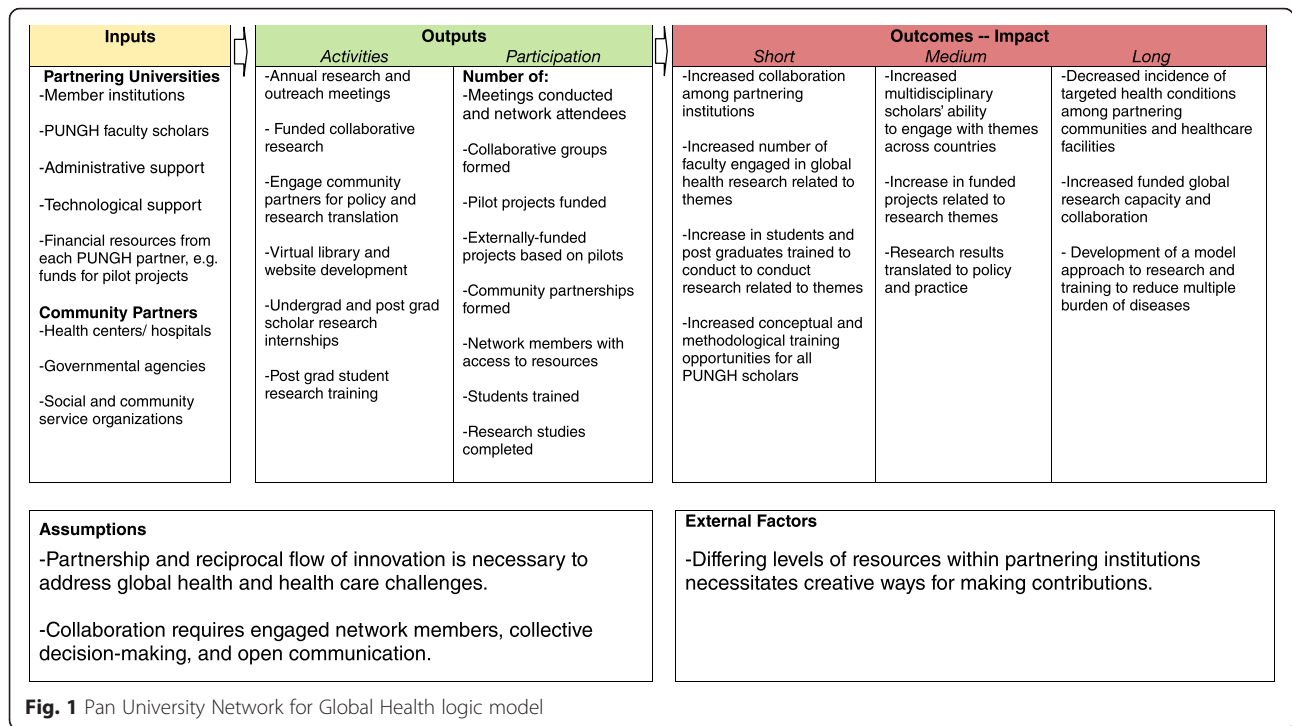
| Inputs | Outputs: Activities | Outputs: Participation | Outcomes -- Impact: Short | Outcomes -- Impact: Medium | Outcomes -- Impact: Long |
|---|---|---|---|---|---|
| **Partnering Universities** -Member institutions<br>-PUNGH faculty scholars<br>-Administrative support<br>-Technological support<br>-Financial resources from each PUNGH partner, e.g. funds for pilot projects<br>**Community Partners** -Health centers/ hospitals<br>-Governmental agencies<br>-Social and community service organizations | -Annual research and outreach meetings<br>- Funded collaborative research<br>-Engage community partners for policy and research translation<br>-Virtual library and website development<br>-Undergrad and post grad scholar research internships<br>-Post grad student research training | **Number of:** -Meetings conducted and network attendees<br>-Collaborative groups formed<br>-Pilot projects funded<br>-Externally-funded projects based on pilots<br>-Community partnerships formed<br>-Network members with access to resources<br>-Students trained<br>-Research studies completed | -Increased collaboration among partnering institutions<br>-Increased number of faculty engaged in global health research related to themes<br>-Increase in students and post graduates trained to conduct to conduct research related to themes<br>-Increased conceptual and methodological training opportunities for all PUNGH scholars | -Increased multidisciplinary scholars' ability to engage with themes across countries<br>-Increase in funded projects related to research themes<br>-Research results translated to policy and practice | -Decreased incidence of targeted health conditions among partnering communities and healthcare facilities<br>-Increased funded global research capacity and collaboration<br>- Development of a model approach to research and training to reduce multiple burden of diseases |

**Assumptions**
-Partnership and reciprocal flow of innovation is necessary to address global health and health care challenges.

-Collaboration requires engaged network members, collective decision-making, and open communication.

**External Factors**
-Differing levels of resources within partnering institutions necessitates creative ways for making contributions.

**Fig. 1** Pan University Network for Global Health logic model